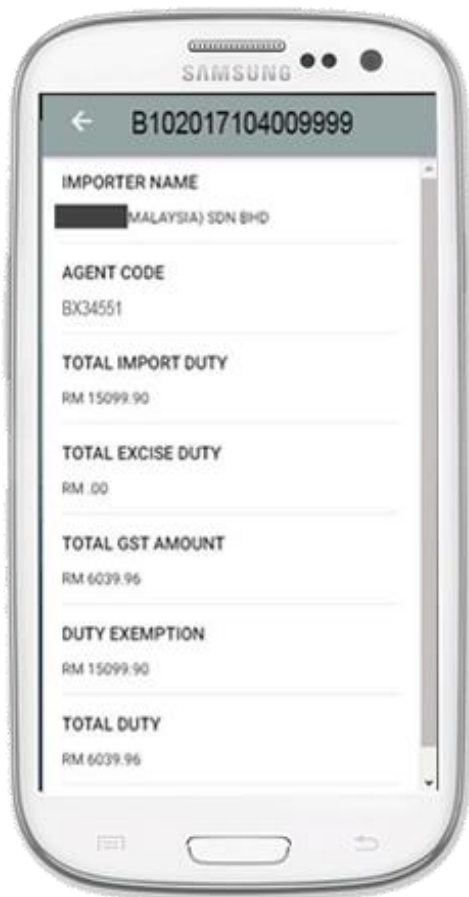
SAMSUNG

B102017104009999

IMPORTER NAME
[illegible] MALAYSIA) SDN BHD

AGENT CODE
BX34551

TOTAL IMPORT DUTY
RM 15099.90

TOTAL EXCISE DUTY
RM .00

TOTAL GST AMOUNT
RM 6039.96

DUTY EXEMPTION
RM 15099.90

TOTAL DUTY
RM 6039.96